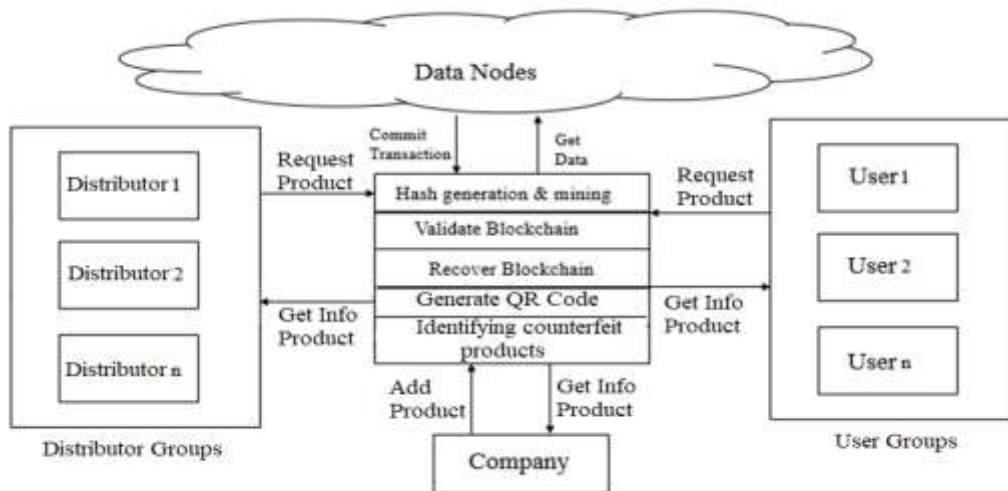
Data Nodes

Commit Transaction

Get Data

Distributor 1

Distributor 2

Distributor n

Distributor Groups

Request Product

Get Info Product

Hash generation & mining

Validate Blockchain

Recover Blockchain

Generate QR Code

Identifying counterfeit products

Request Product

Get Info Product

User 1

User 2

User n

User Groups

Add Product

Get Info Product

Company